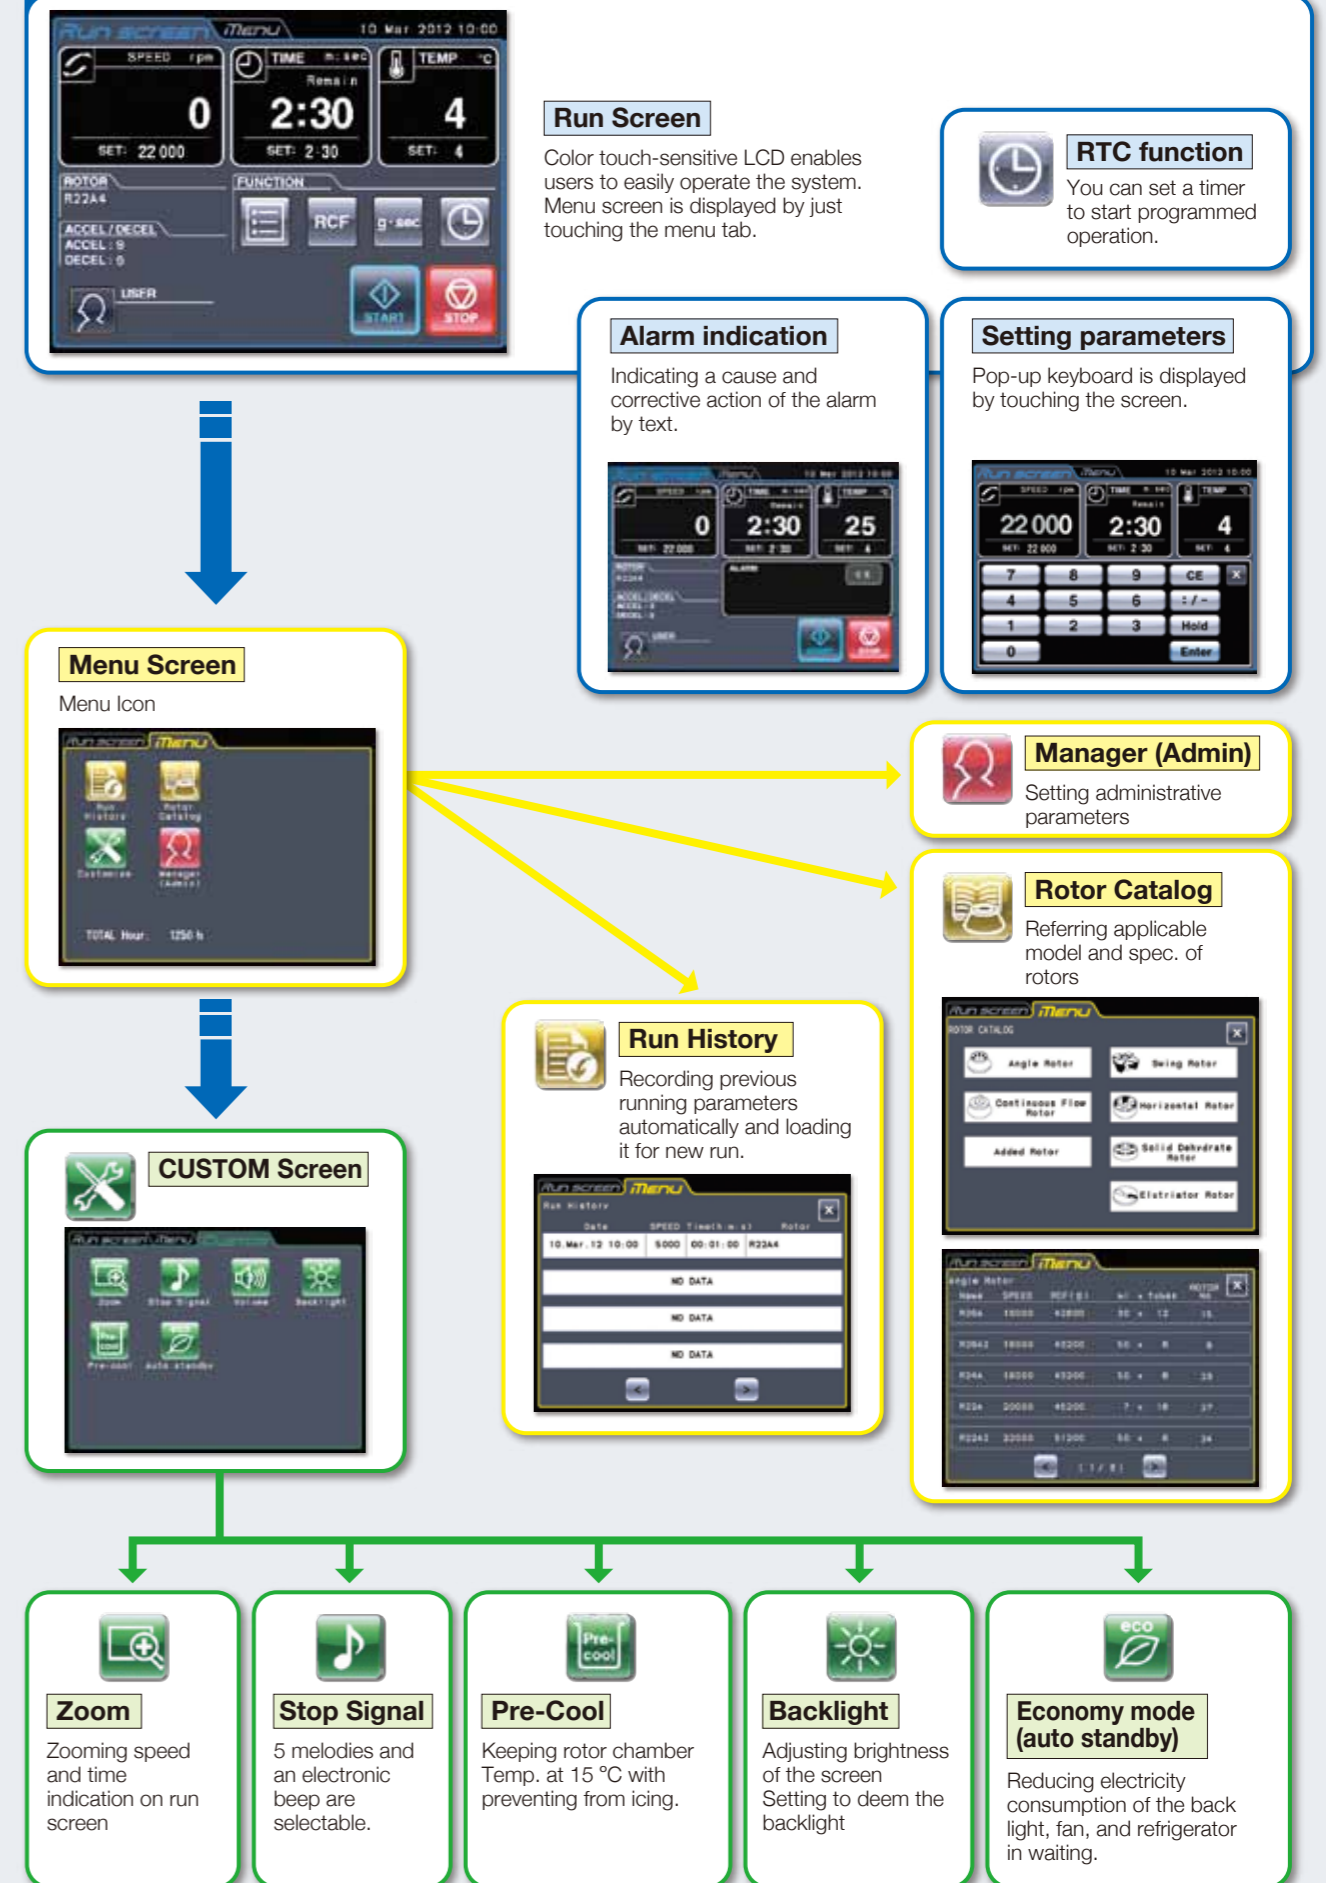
Run screen Menu 10 Mar 2012 10:00
SPEED rpm 0 SET: 22 000
TIME m:sec Remain 2:30 SET: 2:30
TEMP °C 4 SET: 4
ROTOR R22A4
FUNCTION
RCF g·sec
ACCEL / DECEL ACCEL : 9 DECEL : 9
USER
START STOP

Run Screen
Color touch-sensitive LCD enables users to easily operate the system. Menu screen is displayed by just touching the menu tab.

RTC function
You can set a timer to start programmed operation.

Alarm indication
Indicating a cause and corrective action of the alarm by text.

0 2:30 25

Setting parameters
Pop-up keyboard is displayed by touching the screen.

22 000 2:30 4
7 8 9 CE
4 5 6 : / -
1 2 3 Hold
0 Enter

Menu Screen
Menu Icon

Run History Rotor Catalog Customize Manager (Admin)
TOTAL Hour 1250 h

Manager (Admin)
Setting administrative parameters

Rotor Catalog
Referring applicable model and spec. of rotors

Run screen Menu
ROTOR CATALOG
Angle Rotor Swing Rotor
Continuous Flow Rotor Horizontal Rotor
Added Rotor Solid Dehydrate Rotor
Elutriator Rotor

Run History
Recording previous running parameters automatically and loading it for new run.

Run screen Menu
Run History
Date SPEED Time(h:m:s) Rotor
10.Mar.12 10:00 5000 00:01:00 R22A4
NO DATA
NO DATA
NO DATA

CUSTOM Screen

Zoom Stop Signal Volume Backlight
Pre-cool Auto standby

Zoom
Zooming speed and time indication on run screen

Stop Signal
5 melodies and an electronic beep are selectable.

Pre-Cool
Keeping rotor chamber Temp. at 15 °C with preventing from icing.

Backlight
Adjusting brightness of the screen Setting to deem the backlight

Economy mode (auto standby)
Reducing electricity consumption of the back light, fan, and refrigerator in waiting.